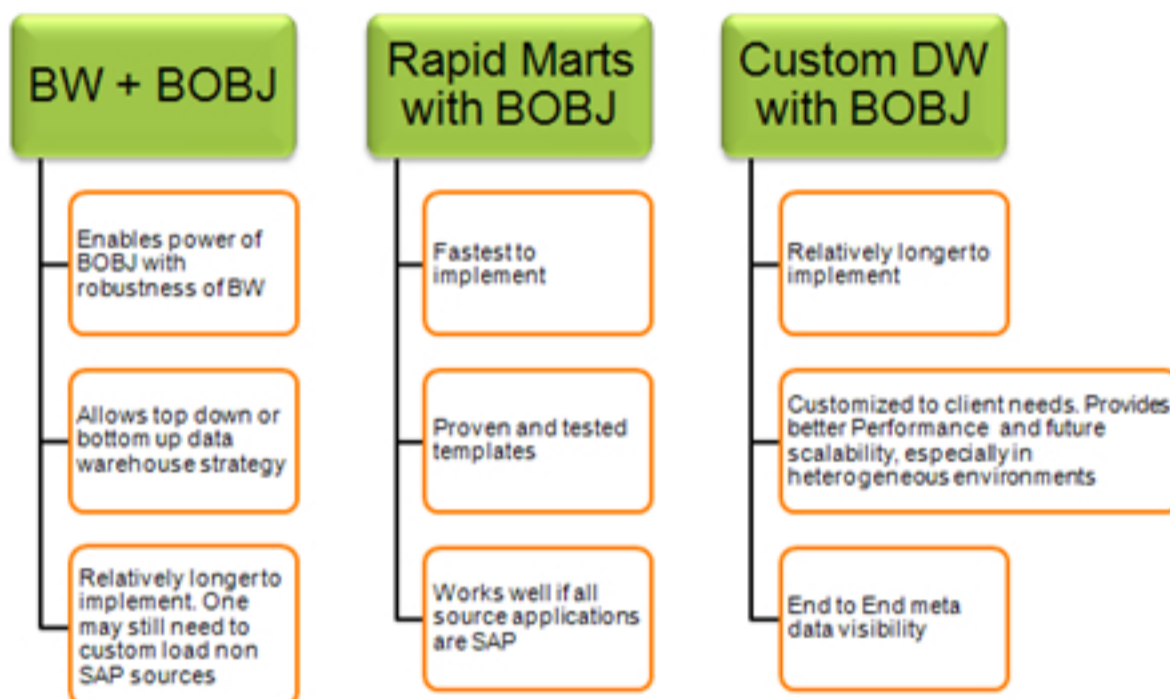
BW + BOBJ

Enables power of BOBJ with robustness of BW

Allows top down or bottom up data warehouse strategy

Relatively longer to implement. One may still need to custom load non SAP sources

Rapid Marts with BOBJ

Fastest to implement

Proven and tested templates

Works well if all source applications are SAP

Custom DW with BOBJ

Relatively longer to implement

Customized to client needs. Provides better Performance and future scalability, especially in heterogeneous environments

End to End meta data visibility